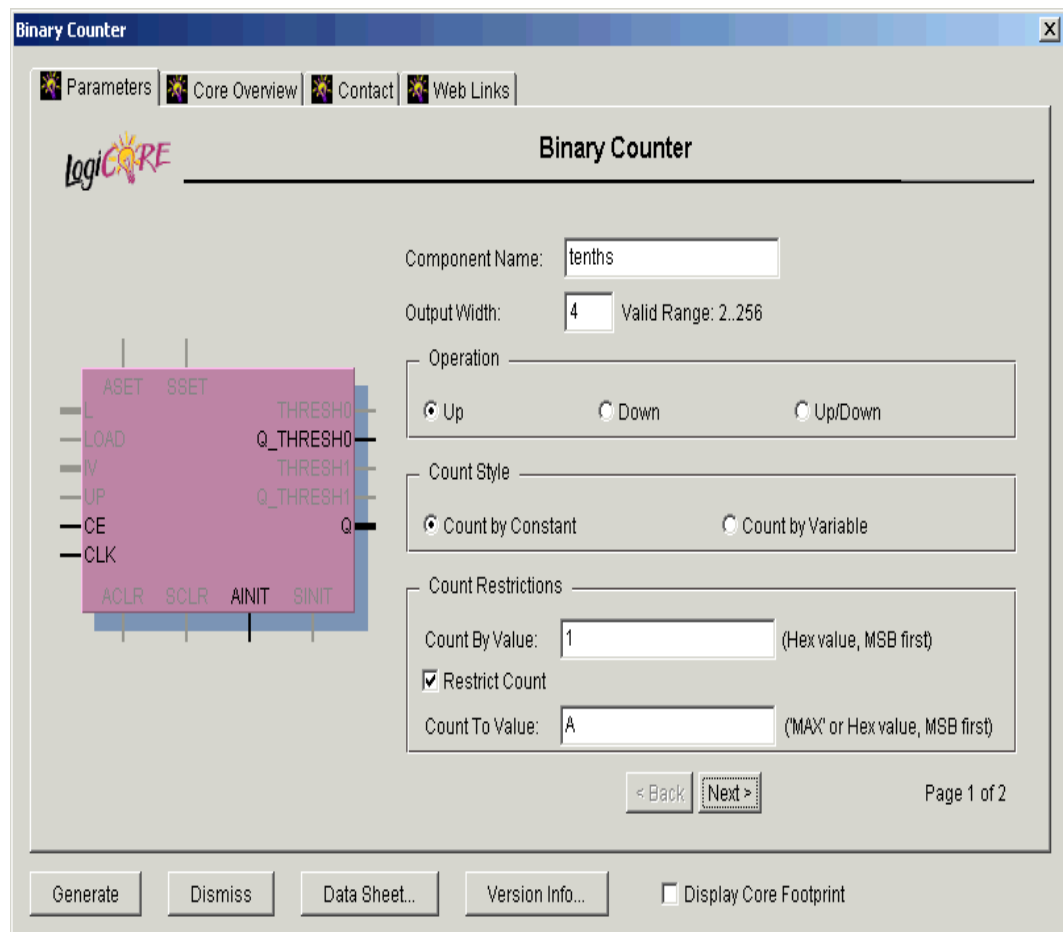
Binary Counter

X

Parameters | Core Overview | Contact | Web Links

logiCORE

Binary Counter

ASET SSET
L
LOAD
IV
UP
CE
CLK
THRESH0
Q_THRESH0
THRESH1
Q_THRESH1
Q
ACLR SCLR AINIT SINIT

Component Name: tenths

Output Width: 4 Valid Range: 2..256

Operation

Up Down Up/Down

Count Style

Count by Constant Count by Variable

Count Restrictions

Count By Value: 1 (Hex value, MSB first)

Restrict Count

Count To Value: A ('MAX' or Hex value, MSB first)

< Back Next >

Page 1 of 2

Generate Dismiss Data Sheet... Version Info... Display Core Footprint